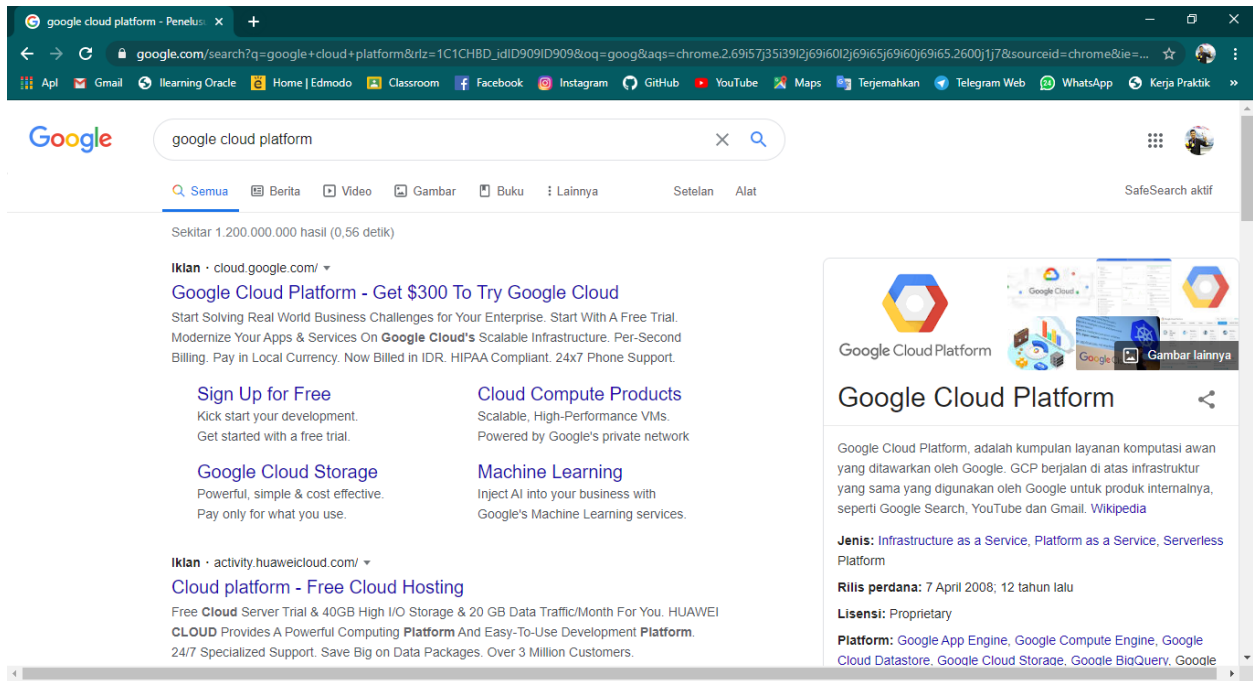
google cloud platform - Penelusu ×

google.com/search?q=google+cloud+platform&rlz=1C1CHBD_idID909ID909&oq=goog&aqs=chrome.2.69i57j35i39l2j69i60l2j69i65j69i60j69i65.2600j1j7&sourceid=chrome&ie=...

Apl Gmail llearning Oracle Home | Edmodo Classroom Facebook Instagram GitHub YouTube Maps Terjemahkan Telegram Web WhatsApp Kerja Praktik »

Google

google cloud platform

Semua Berita Video Gambar Buku Lainnya Setelan Alat SafeSearch aktif

Sekitar 1.200.000.000 hasil (0,56 detik)

Iklan · cloud.google.com/

Google Cloud Platform - Get $300 To Try Google Cloud

Start Solving Real World Business Challenges for Your Enterprise. Start With A Free Trial. Modernize Your Apps & Services On Google Cloud's Scalable Infrastructure. Per-Second Billing. Pay in Local Currency. Now Billed in IDR. HIPAA Compliant. 24x7 Phone Support.

Sign Up for Free
Kick start your development.
Get started with a free trial.

Cloud Compute Products
Scalable, High-Performance VMs.
Powered by Google's private network

Google Cloud Storage
Powerful, simple & cost effective.
Pay only for what you use.

Machine Learning
Inject AI into your business with
Google's Machine Learning services.

Iklan · activity.huaweicloud.com/

Cloud platform - Free Cloud Hosting

Free Cloud Server Trial & 40GB High I/O Storage & 20 GB Data Traffic/Month For You. HUAWEI CLOUD Provides A Powerful Computing Platform And Easy-To-Use Development Platform. 24/7 Specialized Support. Save Big on Data Packages. Over 3 Million Customers.

Google Cloud Platform

Google Cloud

Gambar lainnya

Google Cloud Platform

Google Cloud Platform, adalah kumpulan layanan komputasi awan yang ditawarkan oleh Google. GCP berjalan di atas infrastruktur yang sama yang digunakan oleh Google untuk produk internalnya, seperti Google Search, YouTube dan Gmail. Wikipedia

Jenis: Infrastructure as a Service, Platform as a Service, Serverless Platform

Rilis perdana: 7 April 2008; 12 tahun lalu

Lisensi: Proprietary

Platform: Google App Engine, Google Compute Engine, Google Cloud Datastore, Google Cloud Storage, Google BigQuery, Google